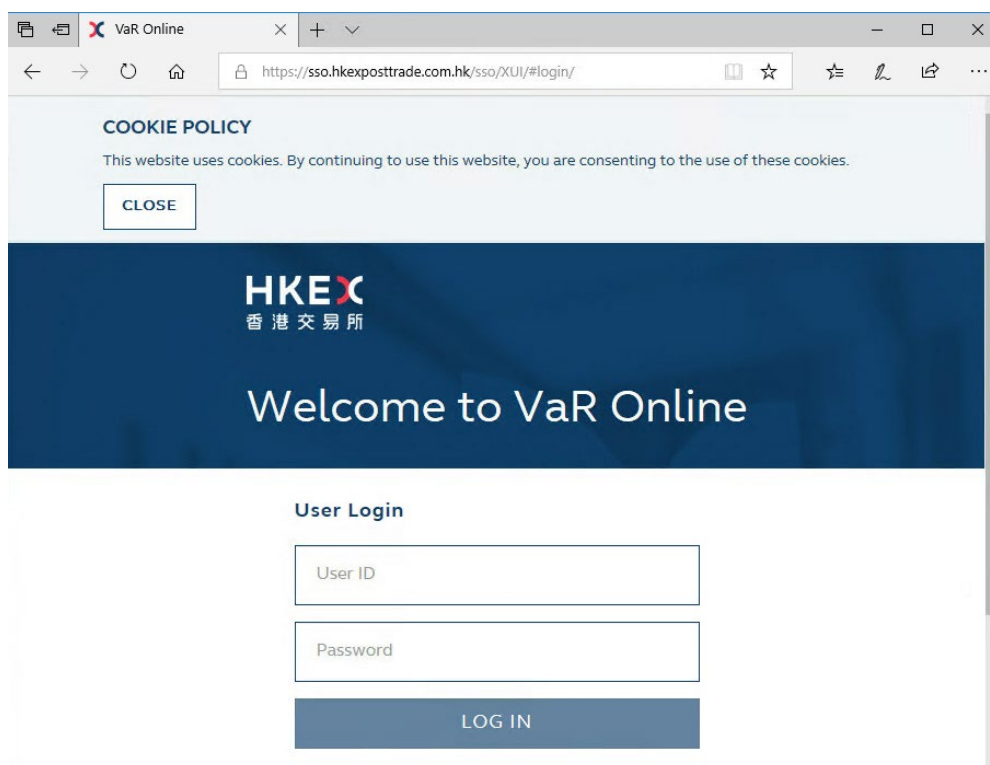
VaR Online

https://sso.hkexposttrade.com.hk/sso/XUI/#login/

COOKIE POLICY

This website uses cookies. By continuing to use this website, you are consenting to the use of these cookies.

CLOSE

HKEX
香港交易所

Welcome to VaR Online

User Login

User ID

Password

LOG IN